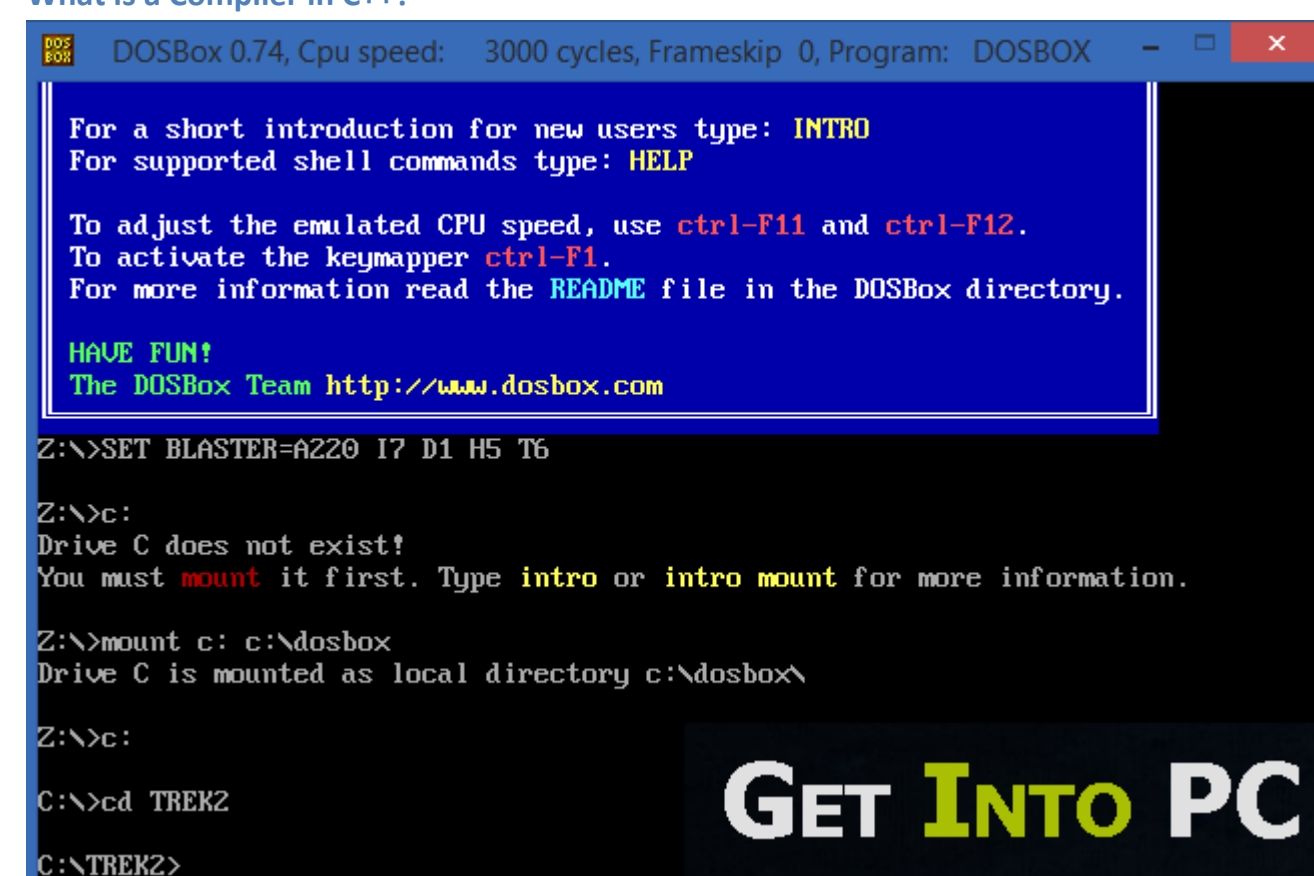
What is a Compiler in C++?

DOS BOX DOSBox 0.74, Cpu speed: 3000 cycles, Frameskip 0, Program: DOSBOX

For a short introduction for new users type: INTRO
For supported shell commands type: HELP

To adjust the emulated CPU speed, use ctrl-F11 and ctrl-F12.
To activate the keymapper ctrl-F1.
For more information read the README file in the DOSBox directory.

HAVE FUN!
The DOSBox Team http://www.dosbox.com

Z:\>SET BLASTER=A220 I7 D1 H5 T6

Z:\>c:
Drive C does not exist!
You must mount it first. Type intro or intro mount for more information.

Z:\>mount c: c:\dosbox
Drive C is mounted as local directory c:\dosbox\

Z:\>c:

C:\>cd TREK2

C:\TREK2>

GET INTO PC